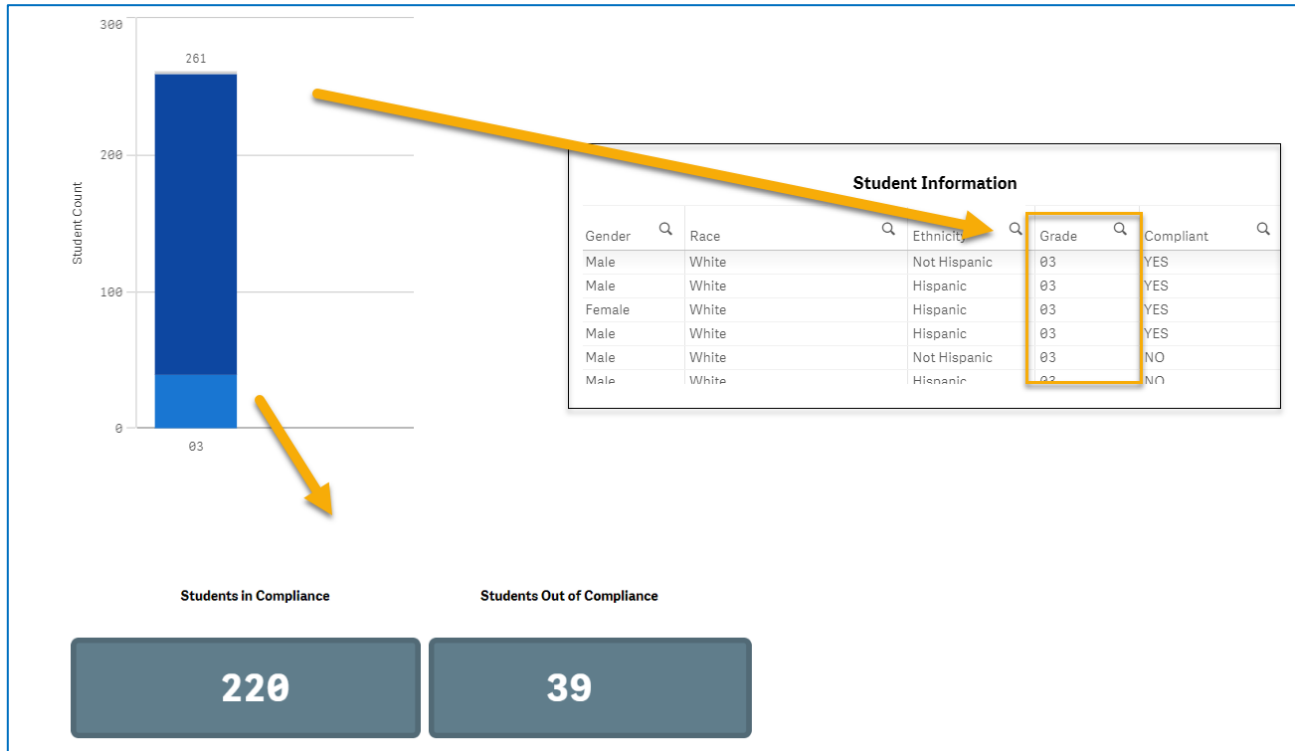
300

261

200

Student Count

100

0

03

Student Information

| Gender | Race | Ethnicity | Grade | Compliant |
|---|---|---|---|---|
| Male | White | Not Hispanic | 03 | YES |
| Male | White | Hispanic | 03 | YES |
| Female | White | Hispanic | 03 | YES |
| Male | White | Hispanic | 03 | YES |
| Male | White | Not Hispanic | 03 | NO |
| Male | White | Hispanic | 03 | NO |

Students in Compliance

220

Students Out of Compliance

39